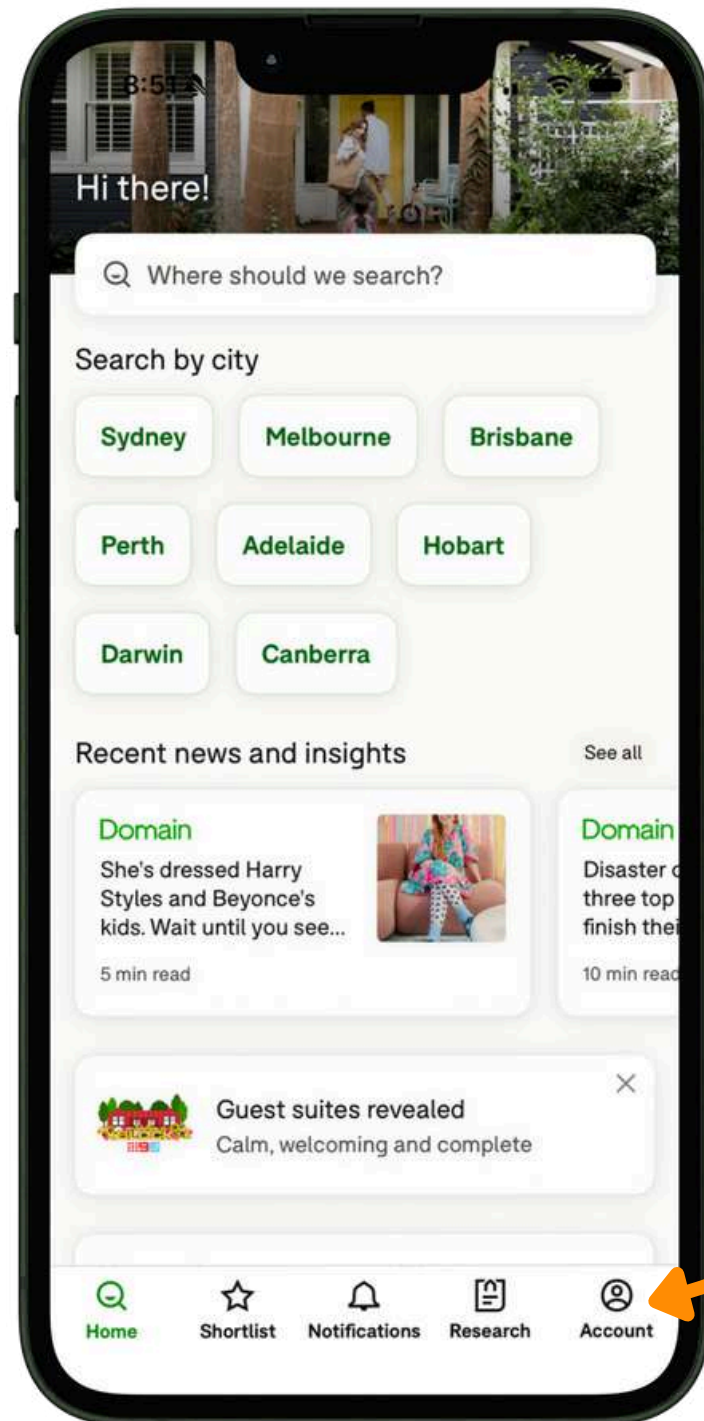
8:51

Hi there!

Where should we search?

Search by city

Sydney

Melbourne

Brisbane

Perth

Adelaide

Hobart

Darwin

Canberra

Recent news and insights

See all

Domain

She's dressed Harry Styles and Beyonce's kids. Wait until you see...

5 min read

Domain

Disaster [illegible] three top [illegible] finish thei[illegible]

10 min rea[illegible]

Guest suites revealed

Calm, welcoming and complete

Home

Shortlist

Notifications

Research

Account